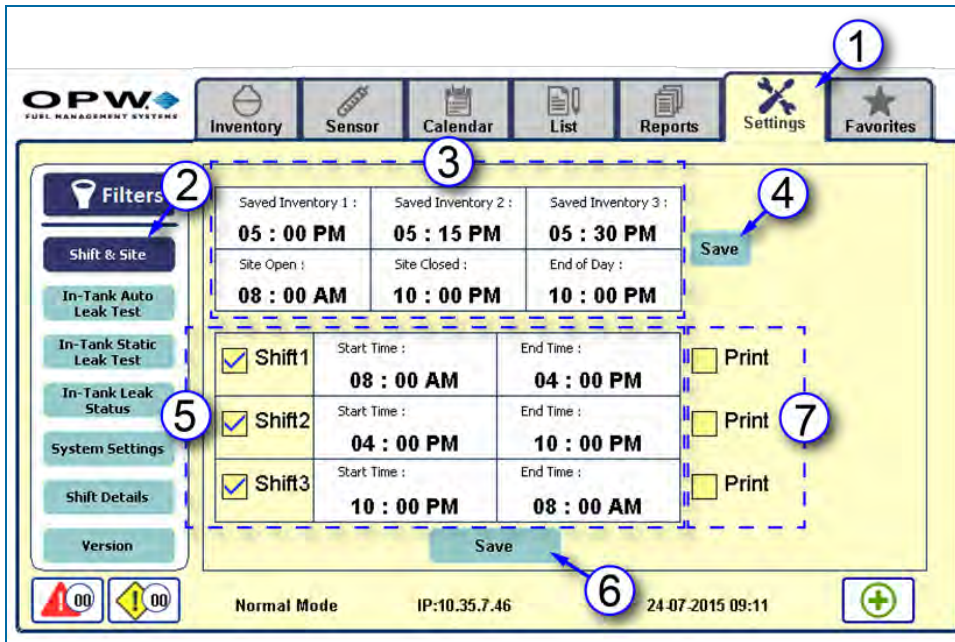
OPW
FUEL MANAGEMENT SYSTEMS

Inventory
Sensor
Calendar
List
Reports
Settings
Favorites

1

Filters
2
Shift & Site
In-Tank Auto Leak Test
In-Tank Static Leak Test
In-Tank Leak Status
System Settings
Shift Details
Version

3

| Saved Inventory 1 : 05 : 00 PM | Saved Inventory 2 : 05 : 15 PM | Saved Inventory 3 : 05 : 30 PM |
|---|---|---|
| Site Open : 08 : 00 AM | Site Closed : 10 : 00 PM | End of Day : 10 : 00 PM |

4
Save

5

| Shift1 | Start Time : 08 : 00 AM | End Time : 04 : 00 PM | Print |
|---|---|---|---|
| Shift2 | Start Time : 04 : 00 PM | End Time : 10 : 00 PM | Print |
| Shift3 | Start Time : 10 : 00 PM | End Time : 08 : 00 AM | Print |

7

Save
6

00
00
Normal Mode
IP:10.35.7.46
24-07-2015 09:11